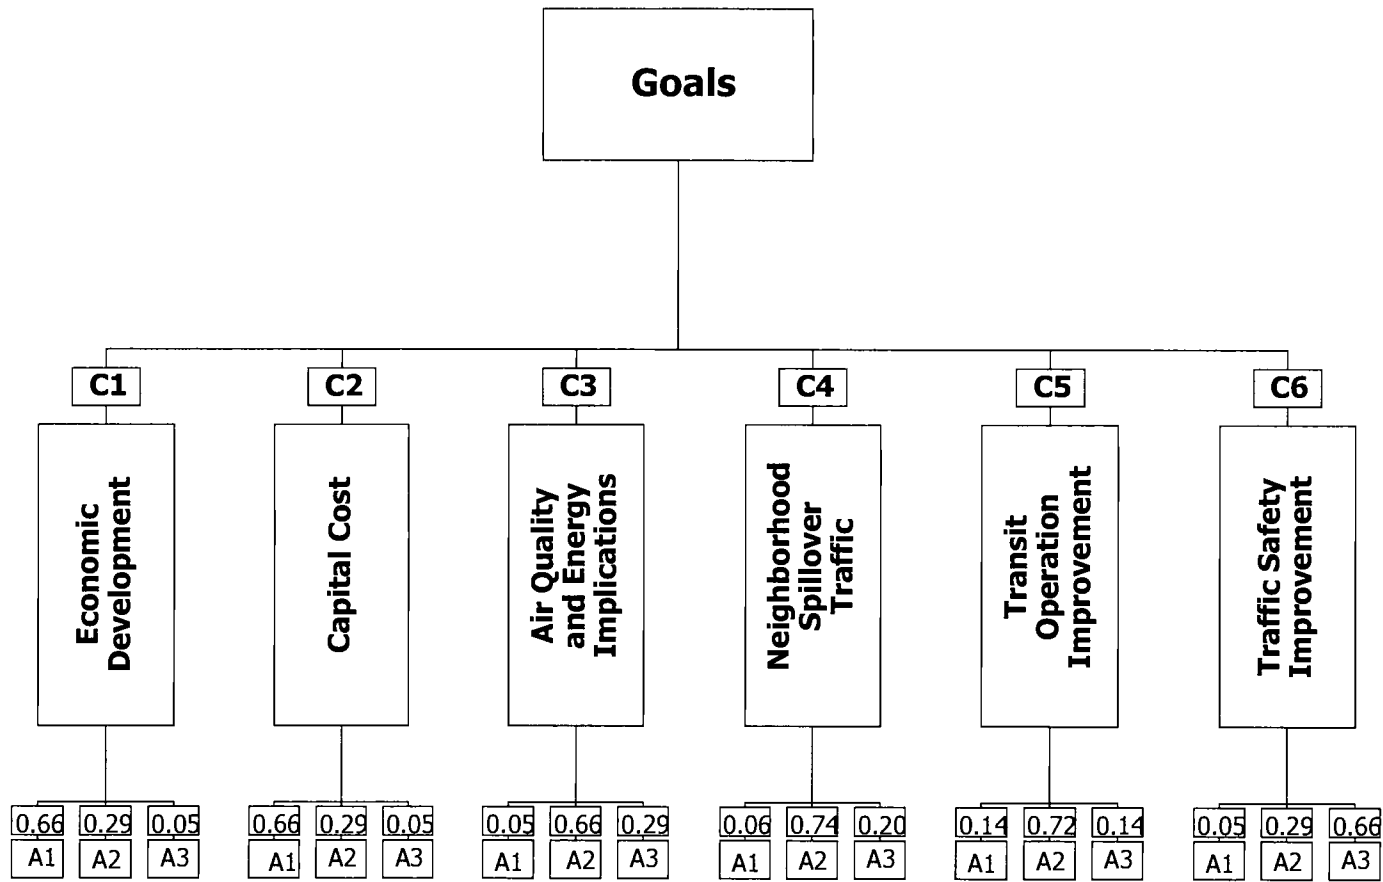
Goals

C1
Economic Development
0.66 0.29 0.05
A1 A2 A3

C2
Capital Cost
0.66 0.29 0.05
A1 A2 A3

C3
Air Quality and Energy Implications
0.05 0.66 0.29
A1 A2 A3

C4
Neighborhood Spillover Traffic
0.06 0.74 0.20
A1 A2 A3

C5
Transit Operation Improvement
0.14 0.72 0.14
A1 A2 A3

C6
Traffic Safety Improvement
0.05 0.29 0.66
A1 A2 A3